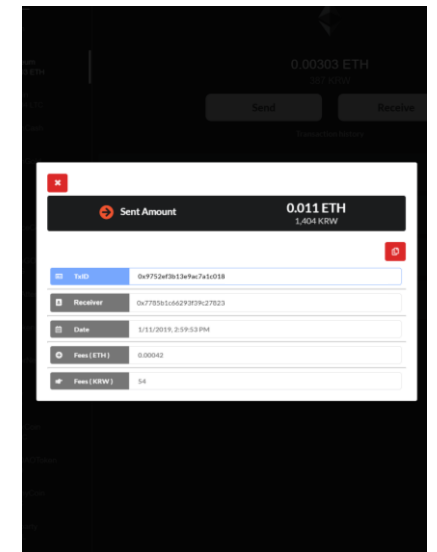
0.00303 ETH
387 KRW
Send
Receive

Sent Amount
0.011 ETH
1,404 KRW

| | |
|---|---|
| TxID | 0x9752ef3b13e9ac7a1c018 |
| Receiver | 0x7785b1c66293f39c27823 |
| Date | 1/11/2019, 2:59:53 PM |
| Fees ( ETH ) | 0.00042 |
| Fees ( KRW ) | 54 |